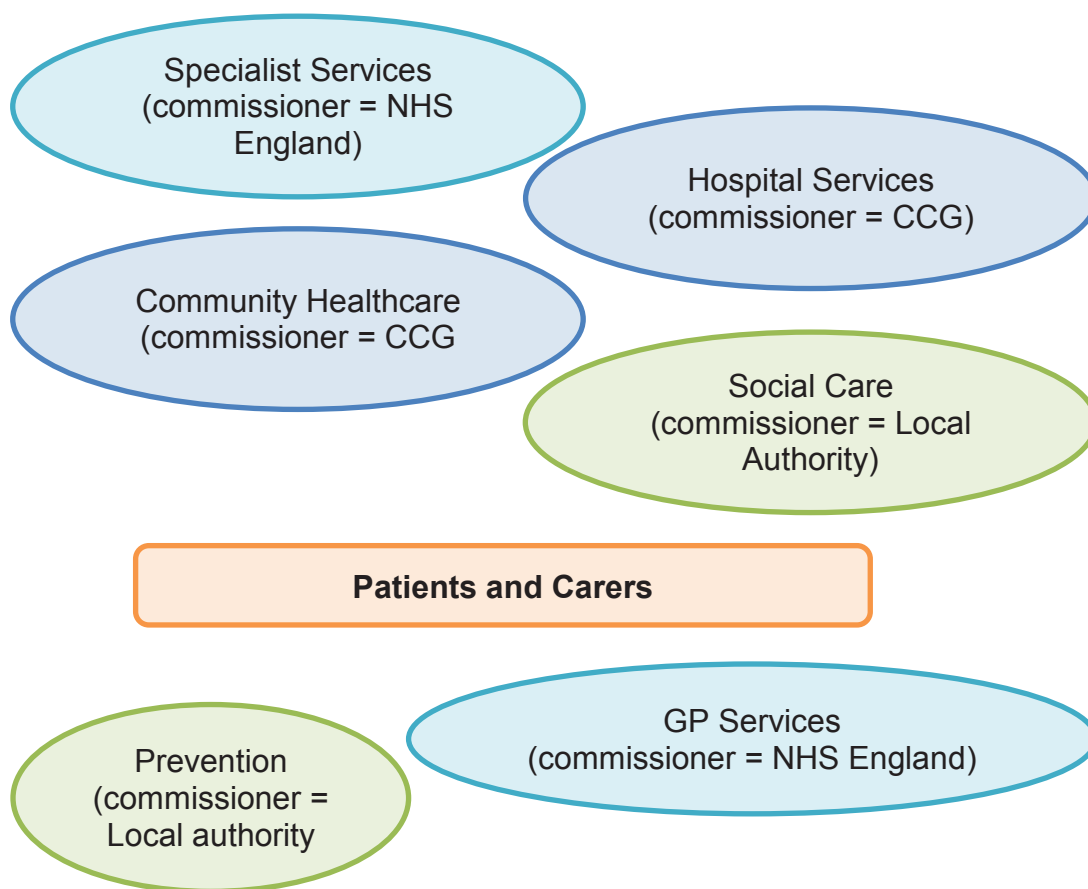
Specialist Services (commissioner = NHS England)

Hospital Services (commissioner = CCG)

Community Healthcare (commissioner = CCG

Social Care (commissioner = Local Authority)

**Patients and Carers**

GP Services (commissioner = NHS England)

Prevention (commissioner = Local authority